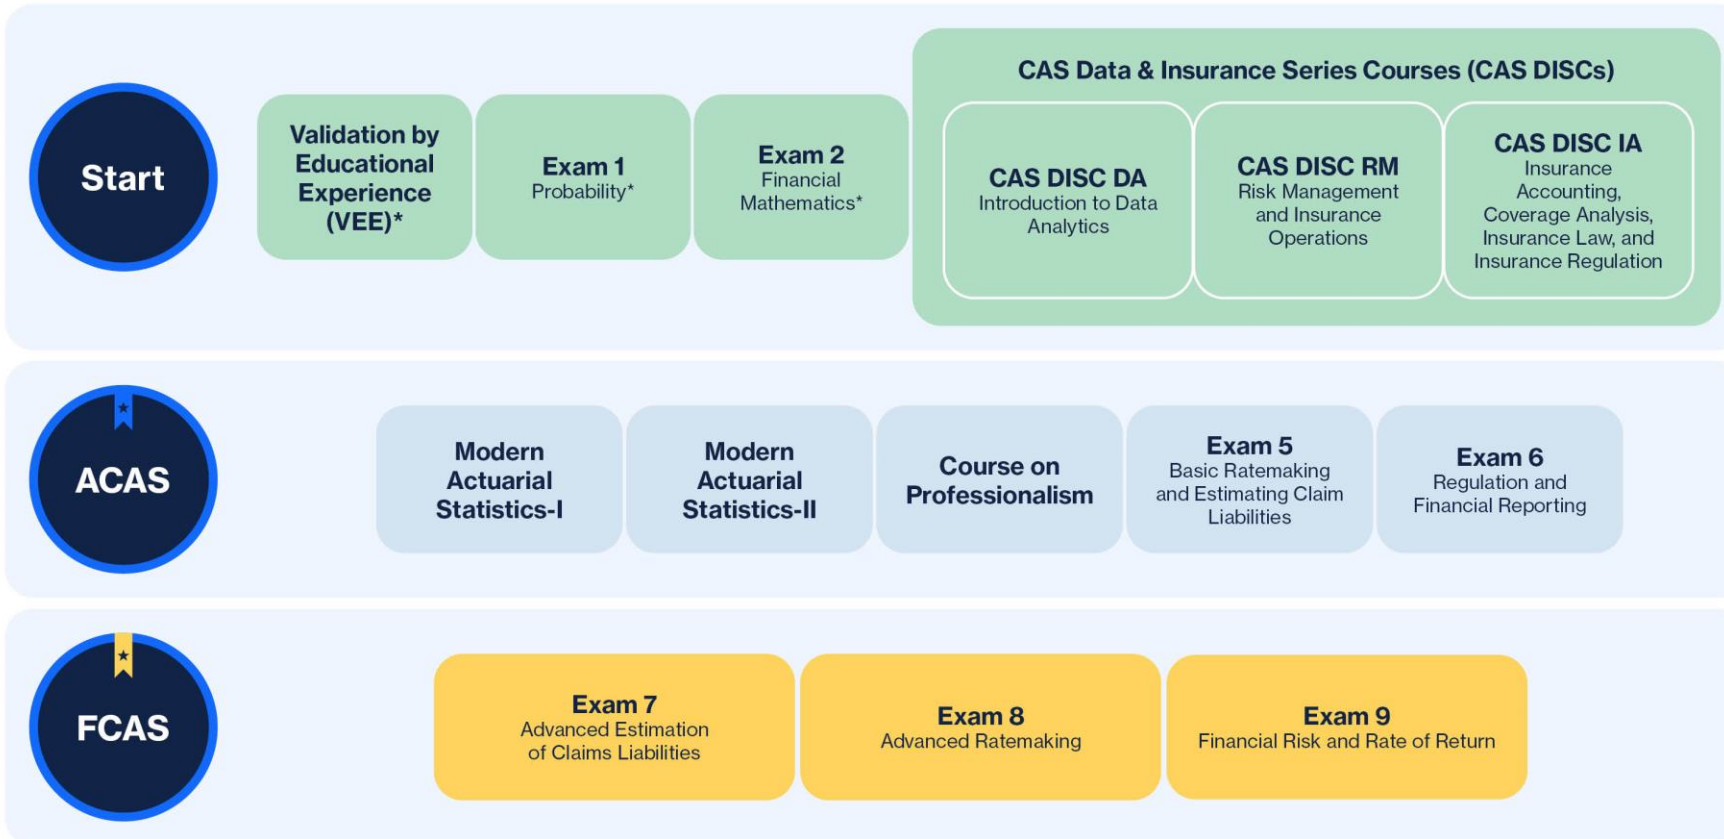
Start

Validation by Educational Experience (VEE)*

Exam 1
Probability*

Exam 2
Financial Mathematics*

CAS Data & Insurance Series Courses (CAS DISCs)

CAS DISC DA
Introduction to Data Analytics

CAS DISC RM
Risk Management and Insurance Operations

CAS DISC IA
Insurance Accounting, Coverage Analysis, Insurance Law, and Insurance Regulation

ACAS

Modern Actuarial Statistics-I

Modern Actuarial Statistics-II

Course on Professionalism

Exam 5
Basic Ratemaking and Estimating Claim Liabilities

Exam 6
Regulation and Financial Reporting

FCAS

Exam 7
Advanced Estimation of Claims Liabilities

Exam 8
Advanced Ratemaking

Exam 9
Financial Risk and Rate of Return